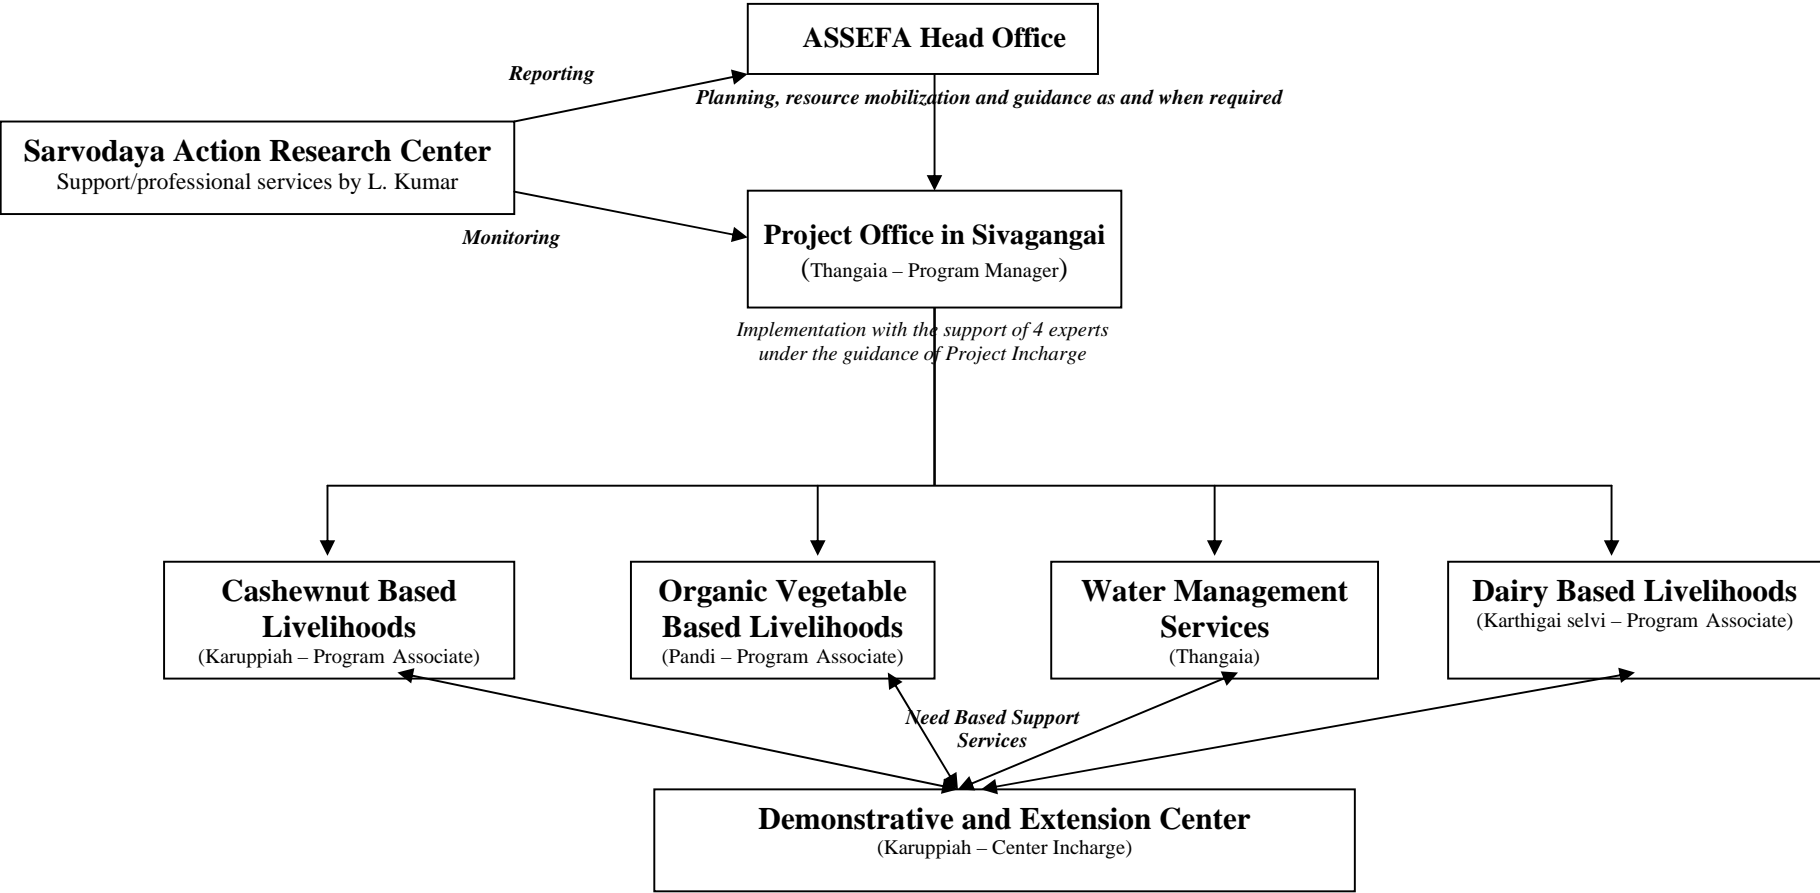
ASSEFA Head Office

Reporting

Planning, resource mobilization and guidance as and when required

Sarvodaya Action Research Center
Support/professional services by L. Kumar

Monitoring

Project Office in Sivagangai
(Thangaia – Program Manager)

Implementation with the support of 4 experts under the guidance of Project Incharge

Cashewnut Based Livelihoods
(Karuppiah – Program Associate)

Organic Vegetable Based Livelihoods
(Pandi – Program Associate)

Water Management Services
(Thangaia)

Dairy Based Livelihoods
(Karthigai selvi – Program Associate)

Need Based Support Services

Demonstrative and Extension Center
(Karuppiah – Center Incharge)